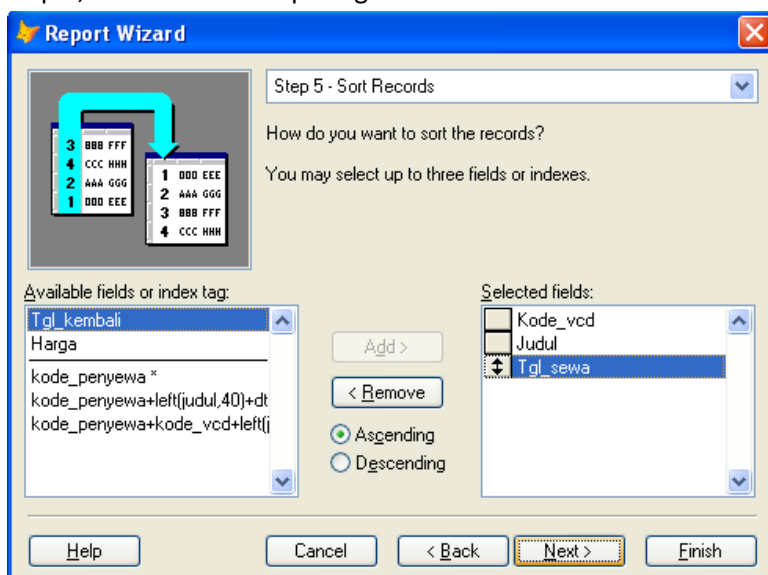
Report Wizard

Step 5 - Sort Records

3 BBB FFF
4 CCC HHH
2 AAA GGG
1 DDD EEE

1 DDD EEE
2 AAA GGG
3 BBB FFF
4 CCC HHH

How do you want to sort the records?

You may select up to three fields or indexes.

Available fields or index tag:

Tgl_kembali
Harga
kode_penyewa *
kode_penyewa+left(judul,40)+dt
kode_penyewa+kode_vcd+left(j

Add >
< Remove
Ascending
Descending

Selected fields:

Kode_vcd
Judul
Tgl_sewa

Help
Cancel
< Back
Next >
Finish